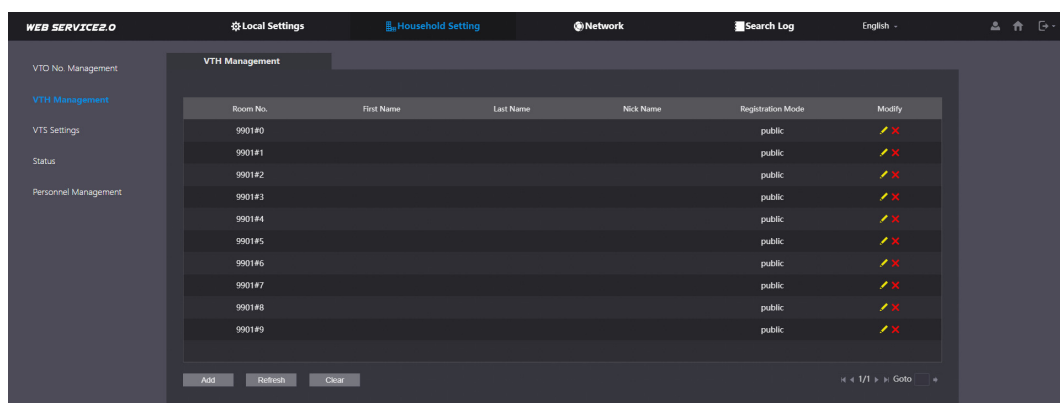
WEB SERVICE2.0
Local Settings
Household Setting
Network
Search Log
English

VTO No. Management
VTH Management
VTS Settings
Status
Personnel Management

VTH Management

| Room No. | First Name | Last Name | Nick Name | Registration Mode | Modify |
|---|---|---|---|---|---|
| 9901#0 | | | | public | |
| 9901#1 | | | | public | |
| 9901#2 | | | | public | |
| 9901#3 | | | | public | |
| 9901#4 | | | | public | |
| 9901#5 | | | | public | |
| 9901#6 | | | | public | |
| 9901#7 | | | | public | |
| 9901#8 | | | | public | |
| 9901#9 | | | | public | |

Add
Refresh
Clear

1/1 Goto